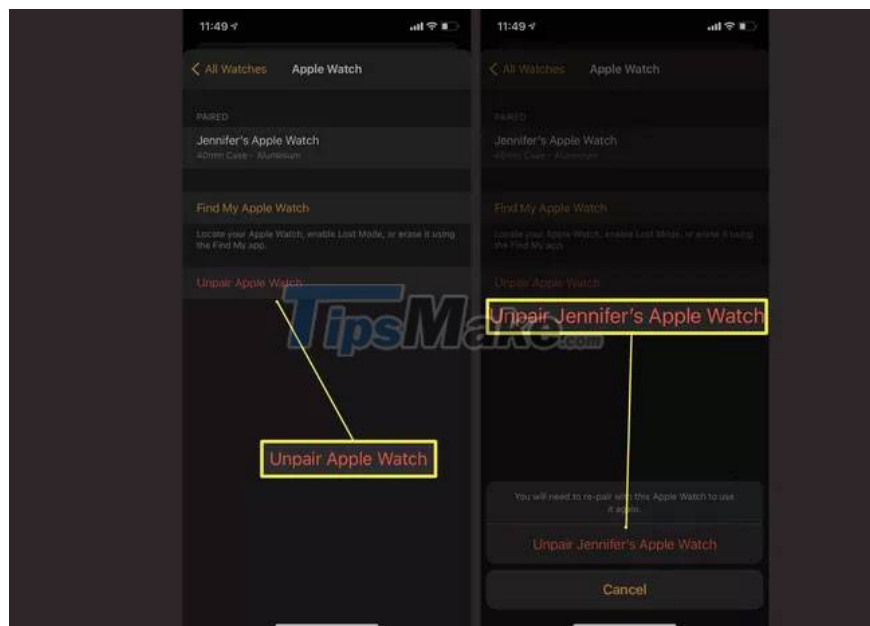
11:49

All Watches Apple Watch

PAIRED

Jennifer's Apple Watch
40mm Case - Aluminum

Find My Apple Watch

Locate your Apple Watch, enable Lost Mode, or erase it using the Find My app.

Unpair Apple Watch

Unpair Apple Watch

TipsMake.com

11:49

All Watches Apple Watch

PAIRED

Jennifer's Apple Watch
40mm Case - Aluminum

Find My Apple Watch

Locate your Apple Watch, enable Lost Mode, or erase it using the Find My app.

Unpair Apple Watch

Unpair Jennifer's Apple Watch

You will need to re-pair with this Apple Watch to use it again.

Unpair Jennifer's Apple Watch

Cancel